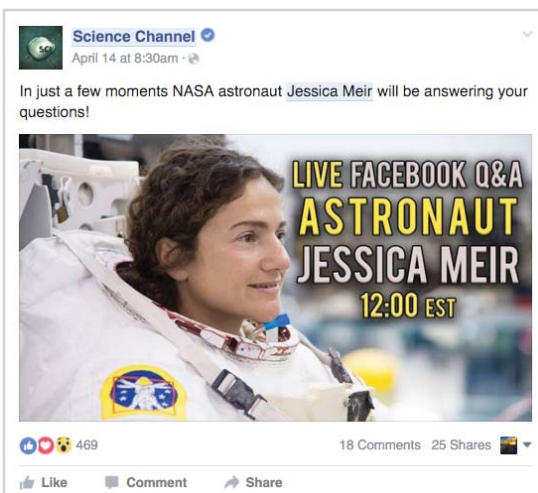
Science Channel
April 14 at 8:30am ·

In just a few moments NASA astronaut Jessica Meir will be answering your questions!

LIVE FACEBOOK Q&A
ASTRONAUT
JESSICA MEIR
12:00 EST

469

18 Comments 25 Shares

Like Comment Share